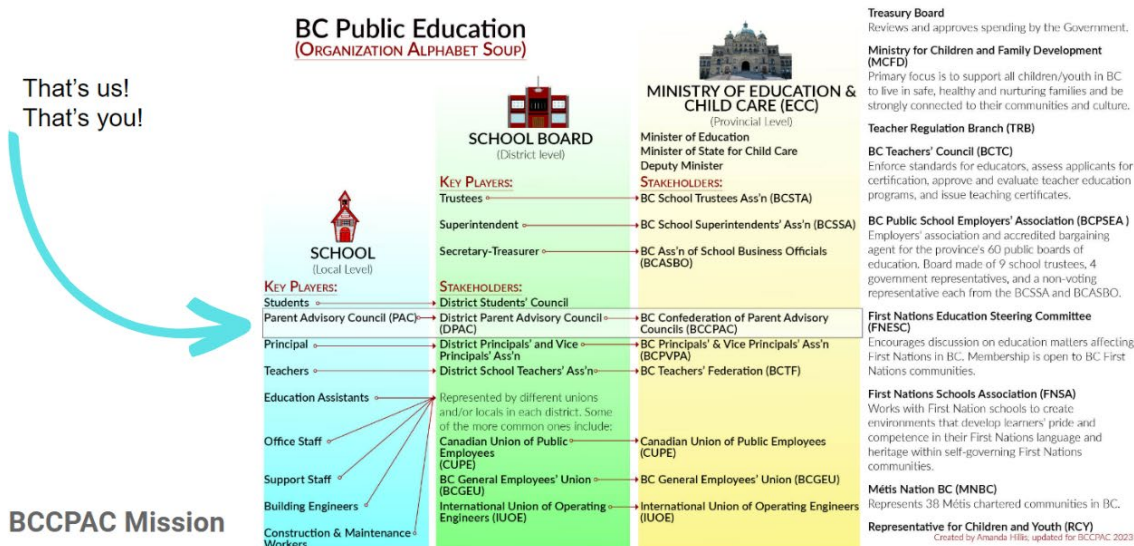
That's us!
That's you!

BC Public Education
(Organization Alphabet Soup)

SCHOOL
(Local Level)

Key Players:
Students
Parent Advisory Council (PAC)
Principal
Teachers
Education Assistants
Office Staff
Support Staff
Building Engineers
Construction & Maintenance Workers

SCHOOL BOARD
(District level)

Key Players:
Trustees
Superintendent
Secretary-Treasurer

Stakeholders:
District Students' Council
District Parent Advisory Council (DPAC)
District Principals' and Vice Principals' Ass'n
District School Teachers' Ass'n
Represented by different unions and/or locals in each district. Some of the more common ones include:
Canadian Union of Public Employees (CUPE)
BC General Employees' Union (BCGEU)
International Union of Operating Engineers (IUOE)

MINISTRY OF EDUCATION & CHILD CARE (ECC)
(Provincial Level)
Minister of Education
Minister of State for Child Care
Deputy Minister

Stakeholders:
BC School Trustees Ass'n (BCSTA)
BC School Superintendents' Ass'n (BCSSA)
BC Ass'n of School Business Officials (BCASBO)
BC Confederation of Parent Advisory Councils (BCCPAC)
BC Principals' & Vice Principals' Ass'n (BCPVPA)
BC Teachers' Federation (BCTF)
Canadian Union of Public Employees (CUPE)
BC General Employees' Union (BCGEU)
International Union of Operating Engineers (IUOE)

Treasury Board
Reviews and approves spending by the Government.

Ministry for Children and Family Development (MCFD)
Primary focus is to support all children/youth in BC to live in safe, healthy and nurturing families and be strongly connected to their communities and culture.

Teacher Regulation Branch (TRB)

BC Teachers' Council (BCTC)
Enforce standards for educators, assess applicants for certification, approve and evaluate teacher education programs, and issue teaching certificates.

BC Public School Employers' Association (BCPSEA)
Employers' association and accredited bargaining agent for the province's 60 public boards of education. Board made of 9 school trustees, 4 government representatives, and a non-voting representative each from the BCSSA and BCASBO.

First Nations Education Steering Committee (FNESC)
Encourages discussion on education matters affecting First Nations in BC. Membership is open to BC First Nations communities.

First Nations Schools Association (FNSA)
Works with First Nation schools to create environments that develop learners' pride and competence in their First Nations language and heritage within self-governing First Nations communities.

Métis Nation BC (MNBC)
Represents 38 Métis chartered communities in BC.

Representative for Children and Youth (RCY)

Created by Amanda Hillis; updated for BCCPAC 2023

BCCPAC Mission